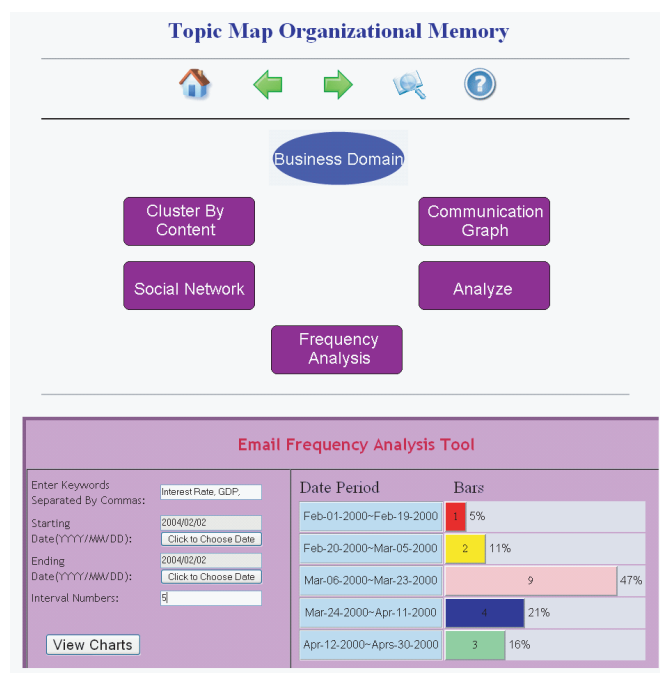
Topic Map Organizational Memory

Business Domain

Cluster By Content

Communication Graph

Social Network

Analyze

Frequency Analysis

Email Frequency Analysis Tool

Enter Keywords Separated By Commas: Interest Rate, GDP,

Starting Date(YYYY/MM/DD): 2004/02/02 Click to Choose Date

Ending Date(YYYY/MM/DD): 2004/02/02 Click to Choose Date

Interval Numbers: 5

View Charts

| Date Period | Bars |
|---|---|
| Feb-01-2000~Feb-19-2000 | 1 5% |
| Feb-20-2000~Mar-05-2000 | 2 11% |
| Mar-06-2000~Mar-23-2000 | 9 47% |
| Mar-24-2000~Apr-11-2000 | 4 21% |
| Apr-12-2000~Aprs-30-2000 | 3 16% |